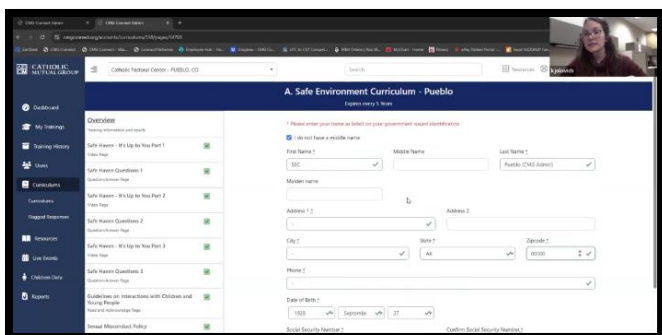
CMG Connect Admin
CMG Connect Admin
cmgconnect.org/accounts/curriculums/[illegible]

CATHOLIC MUTUAL GROUP
Catholic Pastoral Center - PUEBLO, CO
Search
Resources

Dashboard
My Trainings
Training History
Users
Curriculums
Curriculums
Flagged Responses
Resources
Live Events
Childrens Data
Reports

Overview
Training Information and results
Safe Haven - It's Up to You Part 1
Video Page
Safe Haven Questions 1
Question/Answer Page
Safe Haven - It's Up to You Part 2
Video Page
Safe Haven Questions 2
Question/Answer Page
Safe Haven - It's Up to You Part 3
Video Page
Safe Haven Questions 3
Question/Answer Page
Guidelines on Interactions with Children and Young People
Read and Acknowledge Page
Sexual Misconduct Policy

A. Safe Environment Curriculum - Pueblo
Expires every 5 Years

* Please enter your name as listed on your government issued identification.
I do not have a middle name
First Name *
SEC
Middle Name
Last Name *
Pueblo (CMG Admin)
Maiden name
Address 1 *
Address 2
City *
State *
AK
Zipcode *
00000
Phone *
Date of Birth *
1925
Septembe
27
Social Security Number *
Confirm Social Security Number *